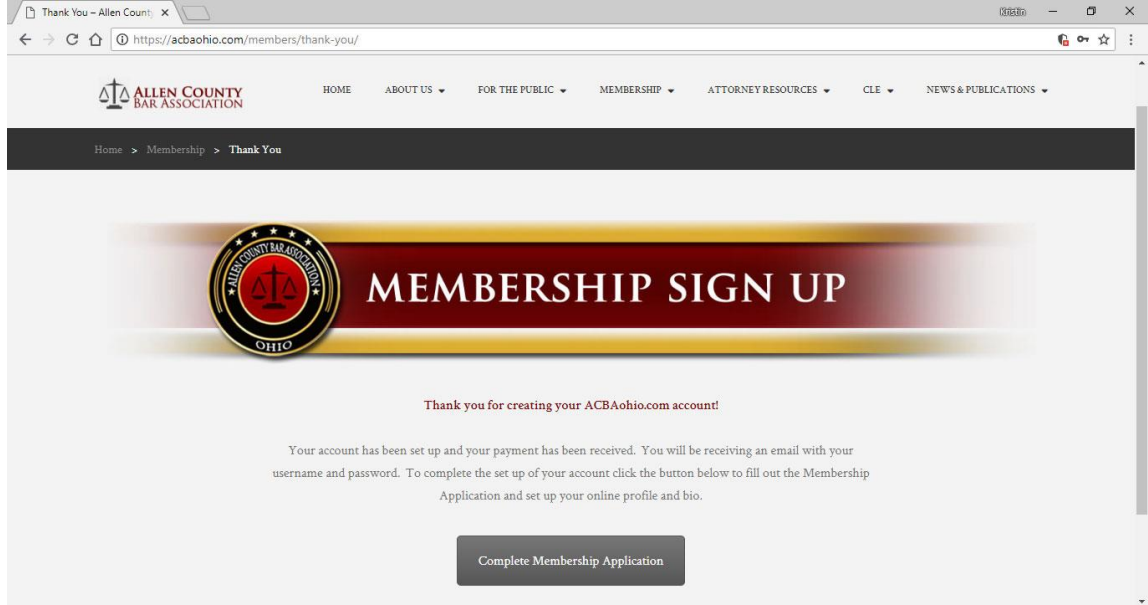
Thank You – Allen County ×

Kristin

https://acbaohio.com/members/thank-you/

ALLEN COUNTY BAR ASSOCIATION

HOME ABOUT US FOR THE PUBLIC MEMBERSHIP ATTORNEY RESOURCES CLE NEWS & PUBLICATIONS

Home > Membership > Thank You

ALLEN COUNTY BAR ASSOCIATION OHIO

MEMBERSHIP SIGN UP

Thank you for creating your ACBAohio.com account!

Your account has been set up and your payment has been received. You will be receiving an email with your username and password. To complete the set up of your account click the button below to fill out the Membership Application and set up your online profile and bio.

Complete Membership Application